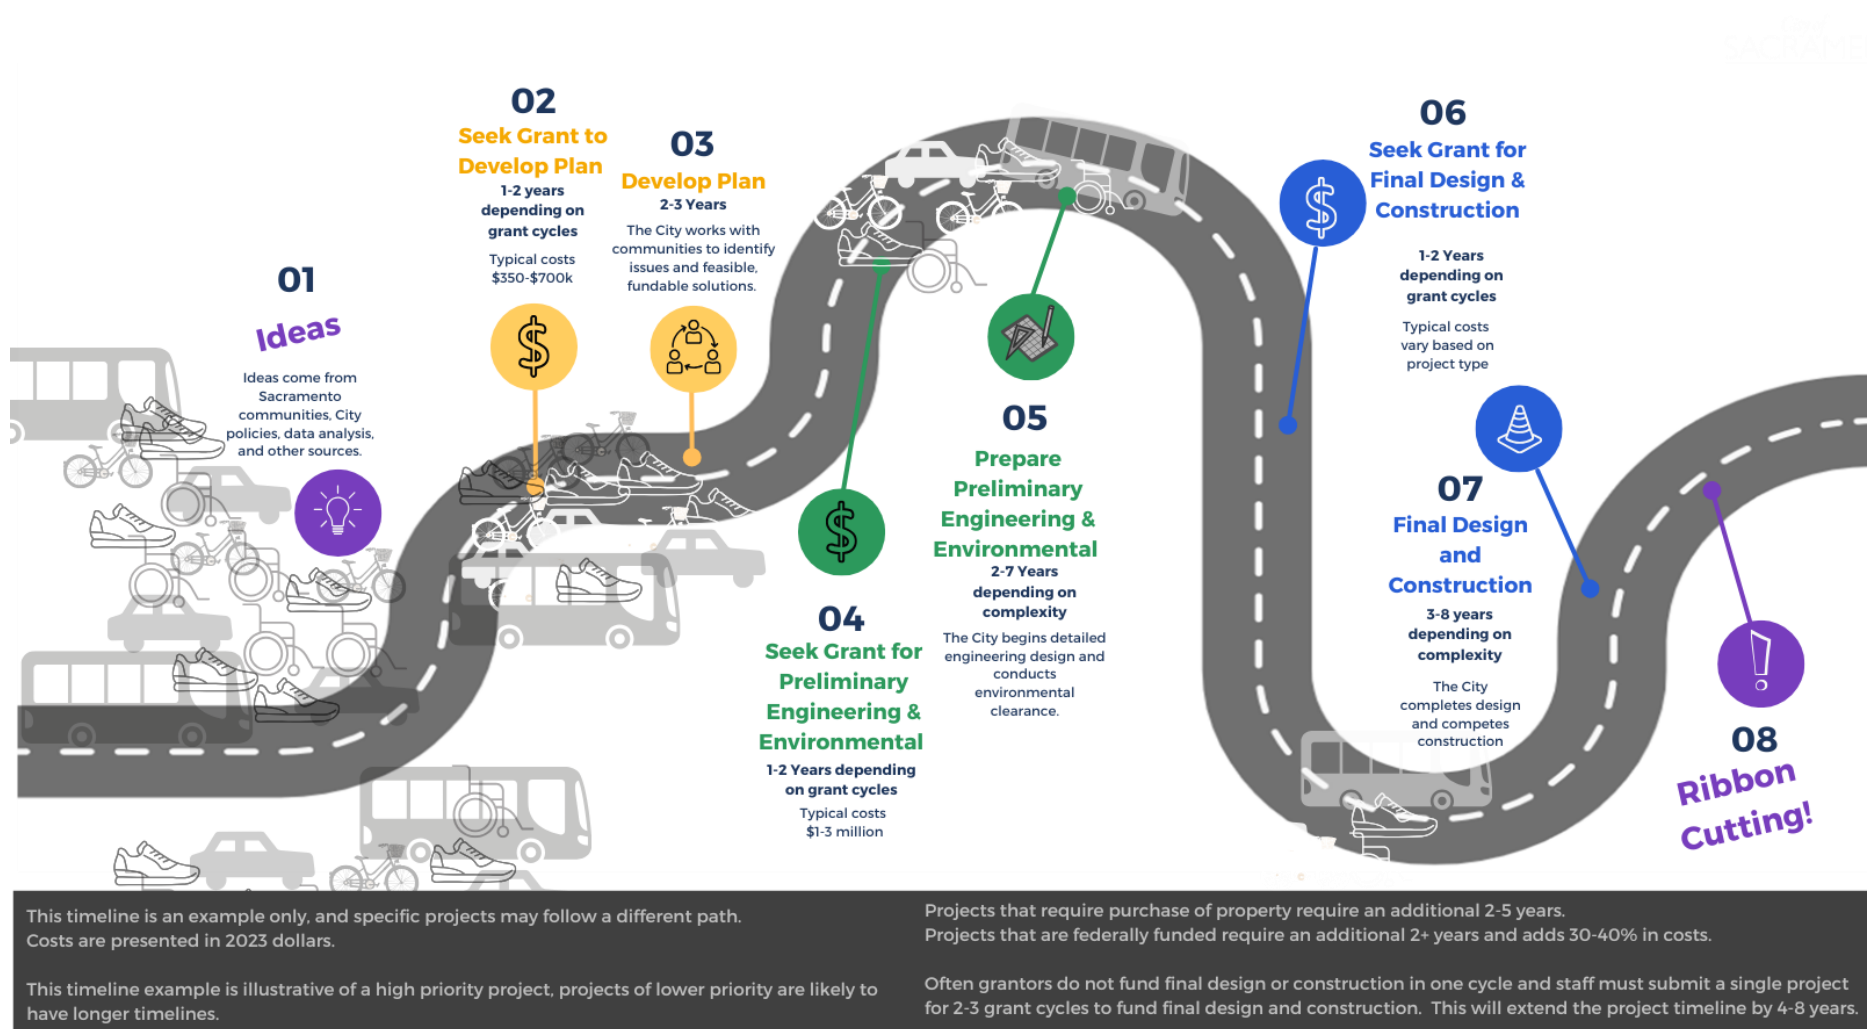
01
Ideas
Ideas come from Sacramento communities, City policies, data analysis, and other sources.

02
Seek Grant to Develop Plan
1-2 years depending on grant cycles
Typical costs $350-$700k

03
Develop Plan
2-3 Years
The City works with communities to identify issues and feasible, fundable solutions.

04
Seek Grant for Preliminary Engineering & Environmental
1-2 Years depending on grant cycles
Typical costs $1-3 million

05
Prepare Preliminary Engineering & Environmental
2-7 Years depending on complexity
The City begins detailed engineering design and conducts environmental clearance.

06
Seek Grant for Final Design & Construction
1-2 Years depending on grant cycles
Typical costs vary based on project type

07
Final Design and Construction
3-8 years depending on complexity
The City completes design and competes construction

08
Ribbon Cutting!

This timeline is an example only, and specific projects may follow a different path.
Costs are presented in 2023 dollars.

This timeline example is illustrative of a high priority project, projects of lower priority are likely to have longer timelines.

Projects that require purchase of property require an additional 2-5 years.
Projects that are federally funded require an additional 2+ years and adds 30-40% in costs.

Often grantors do not fund final design or construction in one cycle and staff must submit a single project for 2-3 grant cycles to fund final design and construction. This will extend the project timeline by 4-8 years.